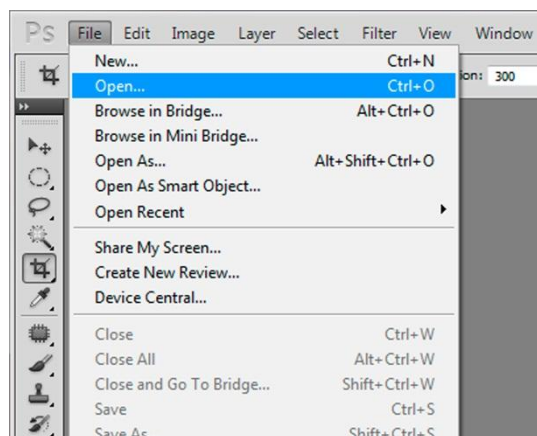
Ps File Edit Image Layer Select Filter View Window

ion: 300

New... Ctrl+N
Open... Ctrl+O
Browse in Bridge... Alt+Ctrl+O
Browse in Mini Bridge...
Open As... Alt+Shift+Ctrl+O
Open As Smart Object...
Open Recent

Share My Screen...
Create New Review...
Device Central...

Close Ctrl+W
Close All Alt+Ctrl+W
Close and Go To Bridge... Shift+Ctrl+W
Save Ctrl+S
Save As... Shift+Ctrl+S